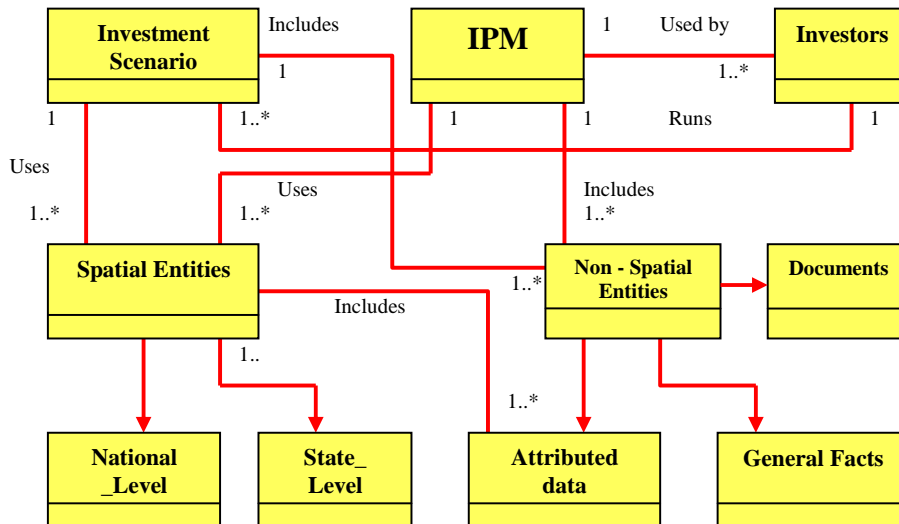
Investment Scenario

Includes

1

IPM

1

Used by

Investors

1..*

1

1..*

1

1

Runs

1

Uses

1..*

Uses

1..*

Includes

1..*

Spatial Entities

Includes

1..*

Non - Spatial Entities

Documents

1..

1..*

National _Level

State_ Level

Attributed data

General Facts